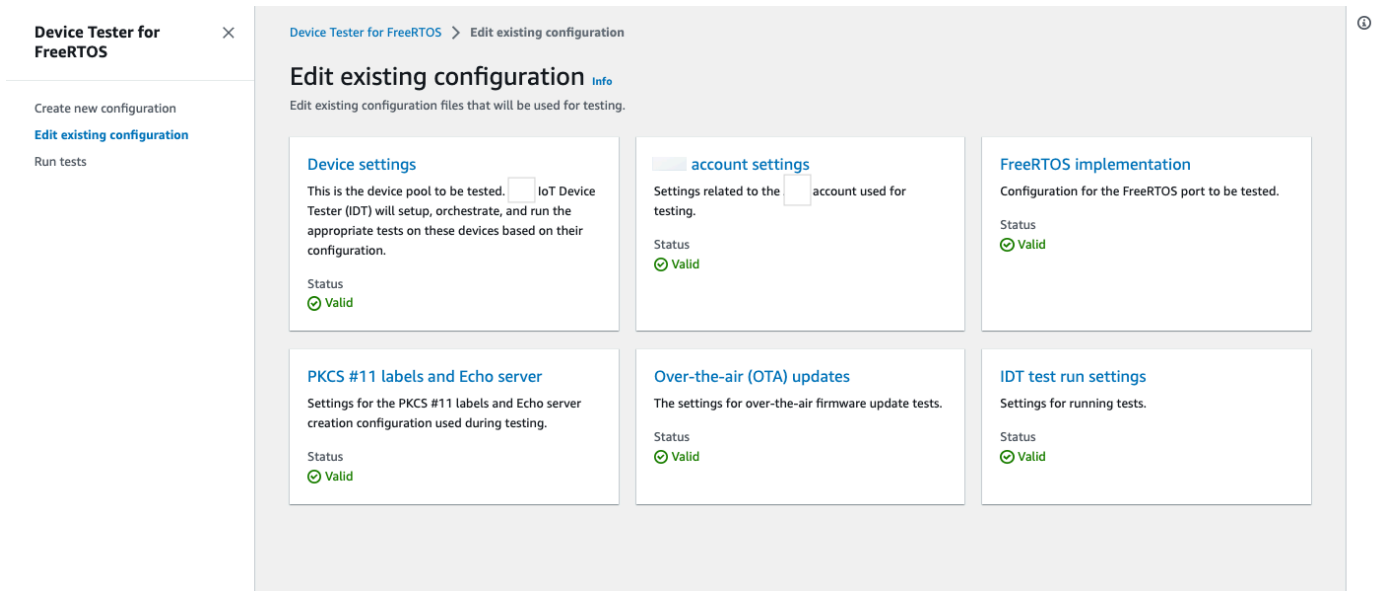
Device Tester for FreeRTOS

Create new configuration
Edit existing configuration
Run tests

Device Tester for FreeRTOS > Edit existing configuration

Edit existing configuration Info

Edit existing configuration files that will be used for testing.

Device settings
This is the device pool to be tested. IoT Device Tester (IDT) will setup, orchestrate, and run the appropriate tests on these devices based on their configuration.
Status
Valid

account settings
Settings related to the account used for testing.
Status
Valid

FreeRTOS implementation
Configuration for the FreeRTOS port to be tested.
Status
Valid

PKCS #11 labels and Echo server
Settings for the PKCS #11 labels and Echo server creation configuration used during testing.
Status
Valid

Over-the-air (OTA) updates
The settings for over-the-air firmware update tests.
Status
Valid

IDT test run settings
Settings for running tests.
Status
Valid